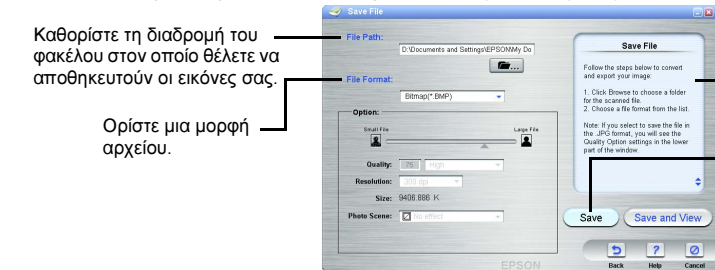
Καθορίστε τη διαδρομή του φακέλου στον οποίο θέλετε να αποθηκευτούν οι εικόνες σας.

Ορίστε μια μορφή αρχείου.

Save File

File Path:

D:\Documents and Settings\EPSON\My Do

File Format:

Bitmap(*.BMP)

Option:

Small File

Large File

Quality: 75 High

Resolution: 300 dpi

Size: 9408.886 K

Photo Scene: No effect

Save File

Follow the steps below to convert and export your image:

1. Click Browse to choose a folder for the scanned file.
2. Choose a file format from the list.

Note: If you select to save the file in the .JPG format, you will see the Quality Option settings in the lower part of the window.

Save

Save and View

Back

Help

Cancel

EPSON